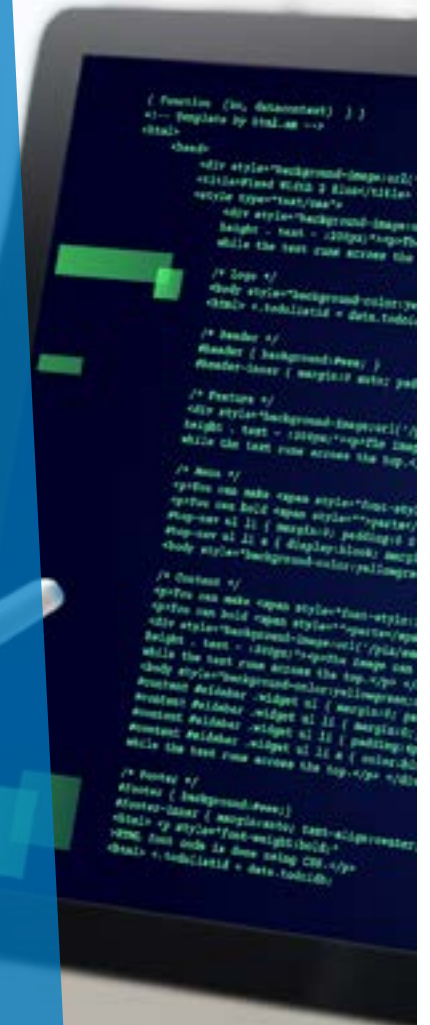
( function (in, datacontext) ) )
<!-- Template by html.am -->
<html>
<head>
<div style="background-image:url('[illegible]
<title>Fixed Width 2 Blue</title>
<style type="text/css">
<div style="background-image:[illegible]
height - text - :200px)"<p>Th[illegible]
while the text runs across the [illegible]

/* Logo */
<body style="background-color:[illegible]
<html> t.todolistid = data.todo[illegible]

/* Header */
#header { background:#eee; }
#header-inner { margin:0 auto; pad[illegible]

/* Feature */
<div style="background-image:url('/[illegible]
height - text - :200px)"<p>The imag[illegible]
while the text runs across the top.<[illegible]

/* Menu */
<p>You can make <span style="font-sty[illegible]
<p>You can bold <span style=""><parte/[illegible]
#top-nav ul li { margin:0; padding:0 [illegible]
#top-nav ul li a { display:block; margi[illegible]
<body style="background-color:yellowgre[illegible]

/* Content */
<p>You can make <span style="font-style:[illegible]
<p>You can bold <span style=""><parte</sp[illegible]
<div style="background-image:url('/pix/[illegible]
height - text - :200px)"<p>The image can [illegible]
while the text runs across the top.</p> </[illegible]
<body style="background-color:yellowgreen;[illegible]
#content #sidebar .widget ul { margin:0; pa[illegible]
#content #sidebar .widget ul li { margin:0;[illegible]
#content #sidebar .widget ul li { padding:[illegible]
#content #sidebar .widget ul li a { color:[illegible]
while the text runs across the top.</p> </di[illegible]

/* Footer */
#footer { background:#eee;}
#footer-inner { margin:auto; text-align:center;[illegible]
<html> <p style="font-weight:bold;">
<HTML font code is done using CSS.</p>
<html> t.todolistid = data.todoid;